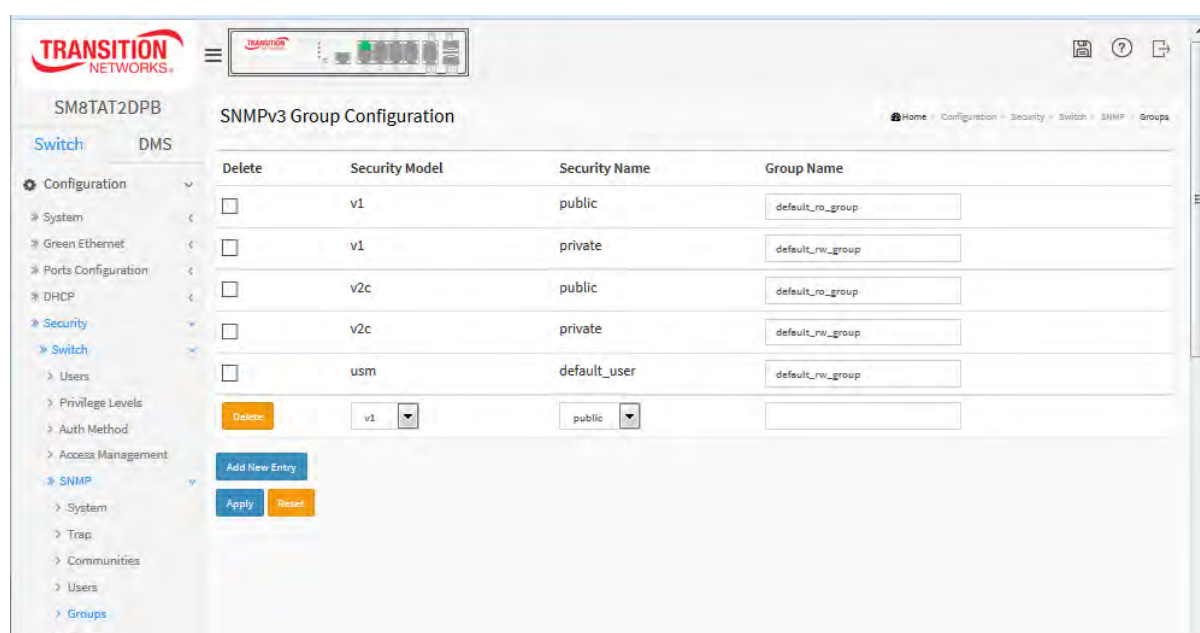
TRANSITION NETWORKS.

SM8TAT2DPB

Switch DMS

Configuration
» System
» Green Ethernet
» Ports Configuration
» DHCP
» Security
» Switch
> Users
> Privilege Levels
> Auth Method
> Access Management
» SNMP
> System
> Trap
> Communities
> Users
> Groups

SNMPv3 Group Configuration

Home > Configuration > Security > Switch > SNMP > Groups

| Delete | Security Model | Security Name | Group Name |
|---|---|---|---|
| ☐ | v1 | public | default_ro_group |
| ☐ | v1 | private | default_rw_group |
| ☐ | v2c | public | default_ro_group |
| ☐ | v2c | private | default_rw_group |
| ☐ | usm | default_user | default_rw_group |
| Delete | v1 | public | |

Add New Entry

Apply Reset